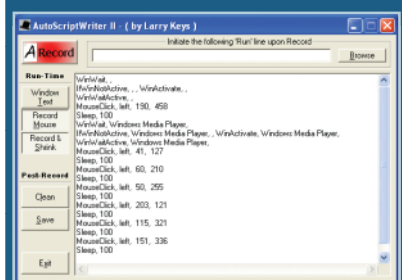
AutoScriptWriter II - ( by Larry Keys )

Record

Initiate the following 'Run' line upon Record

Browse

Run-Time

Window Text

Record Mouse

Record & Shrink

Post-Record

Clean

Save

Exit

WinWait, ,
IfWinNotActive, , , WinActivate, ,
WinWaitActive, ,
MouseClick, left, 190, 458
Sleep, 100
WinWait, Windows Media Player,
IfWinNotActive, Windows Media Player, , WinActivate, Windows Media Player,
WinWaitActive, Windows Media Player,
MouseClick, left, 41, 127
Sleep, 100
MouseClick, left, 60, 210
Sleep, 100
MouseClick, left, 50, 255
Sleep, 100
MouseClick, left, 203, 121
Sleep, 100
MouseClick, left, 115, 321
Sleep, 100
MouseClick, left, 151, 336
Sleep, 100